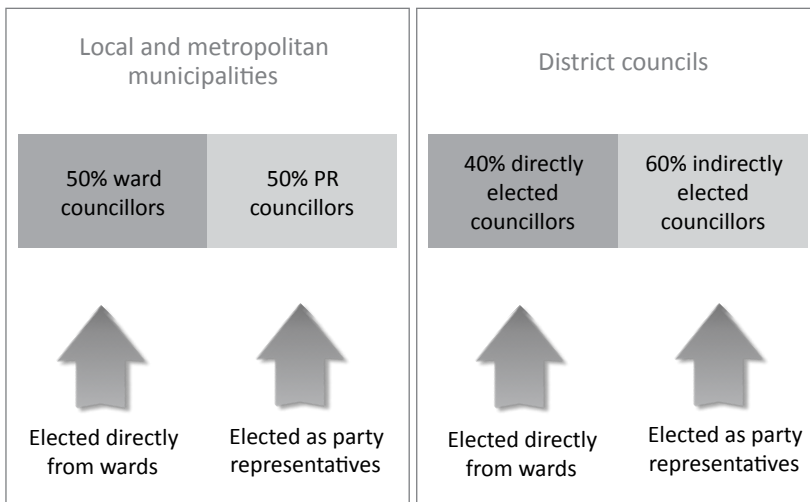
Local and metropolitan municipalities

50% ward councillors

50% PR councillors

Elected directly from wards

Elected as party representatives

District councils

40% directly elected councillors

60% indirectly elected councillors

Elected directly from wards

Elected as party representatives